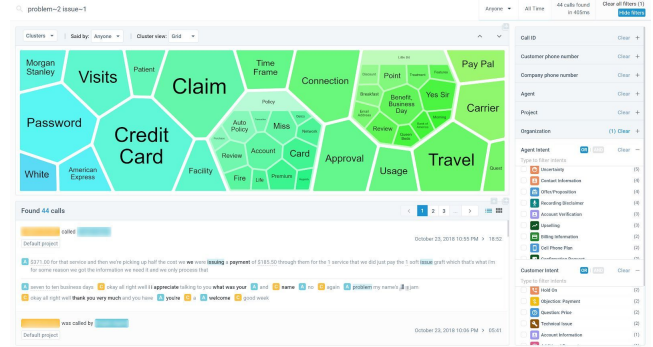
problem~2 issue~1

Anyone

All Time

44 calls found in 405ms

Clear all filters (1)
Hide filters

Clusters | Said by: Anyone | Cluster view: Grid

Morgan Stanley
Visits
Patient
Claim
Time Frame
Connection
Pay Pal
Password
Credit Card
Policy
Auto Policy
Miss
Review
Account
Card
Fire
Life
Premium
Point
Benefit, Business Day
Yes Sir
Breakdown
Review
Carrier
White
American Express
Facility
Approval
Usage
Travel
Guest

Found 44 calls

1 2 3 ... >

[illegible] called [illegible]
Default project
October 23, 2018 10:55 PM > 18:52

A $371.00 for that service and then we're picking up half the cost we we were issuing a payment of $185.50 through them for the 1 service that we did just pay the 1 soft issue graft which that's what I'm for some reason we got the information we need it and we only process that

A seven to ten business days C okay all right well I appreciate talking to you what was your C and C name C so C again C problem my name's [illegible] again
okay all right well thank you very much and you have A you're C a A welcome good week

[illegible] was called by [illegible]
Default project
October 23, 2018 10:55 PM > 05:41

Call ID Clear +
Customer phone number Clear +
Company phone number Clear +
Agent Clear +
Project Clear +
Organization (1) Clear +
Agent Intent ON Clear −
Type to filter intents
Uncertainty (9)
Contact Information (4)
Offer/Proposition (4)
Recording Disclaimer (3)
Account Verification (3)
Upselling (3)
billing information (2)
Cell Phone Plan (2)
Customer Intent ON Clear −
Type to filter intents
Hold On (3)
Objection: Payment (2)
Question: Price (2)
Technical Issue (2)
Account Information (1)